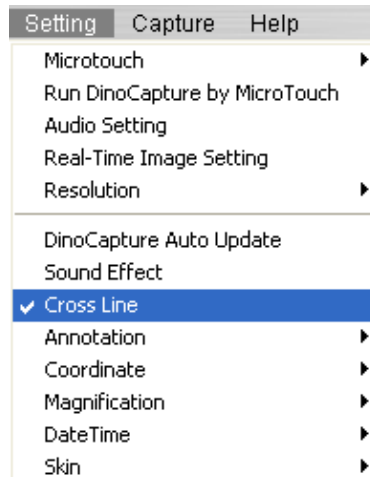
Setting Capture Help

Microtouch
Run DinoCapture by MicroTouch
Audio Setting
Real-Time Image Setting
Resolution

DinoCapture Auto Update
Sound Effect
Cross Line
Annotation
Coordinate
Magnification
DateTime
Skin